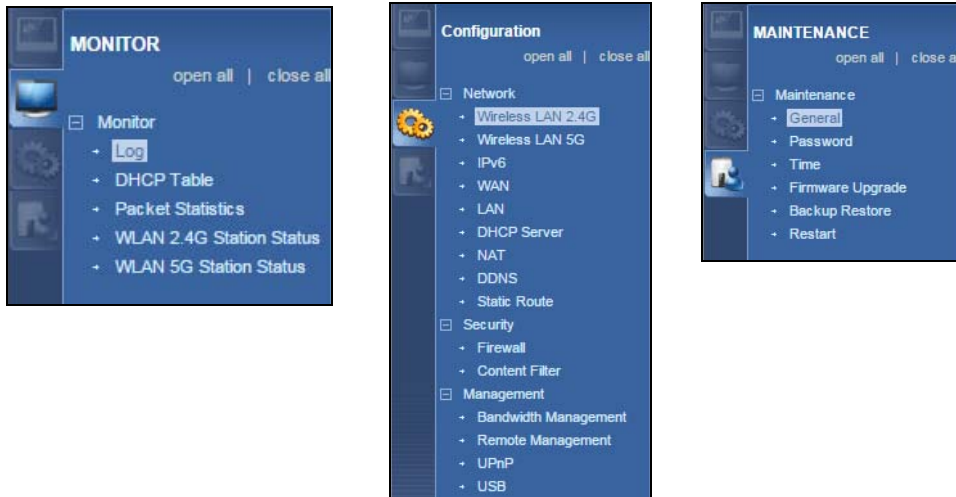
MONITOR

open all | close all

Monitor
Log
DHCP Table
Packet Statistics
WLAN 2.4G Station Status
WLAN 5G Station Status

Configuration

open all | close all

Network
Wireless LAN 2.4G
Wireless LAN 5G
IPv6
WAN
LAN
DHCP Server
NAT
DDNS
Static Route
Security
Firewall
Content Filter
Management
Bandwidth Management
Remote Management
UPnP
USB

MAINTENANCE

open all | close a

Maintenance
General
Password
Time
Firmware Upgrade
Backup Restore
Restart